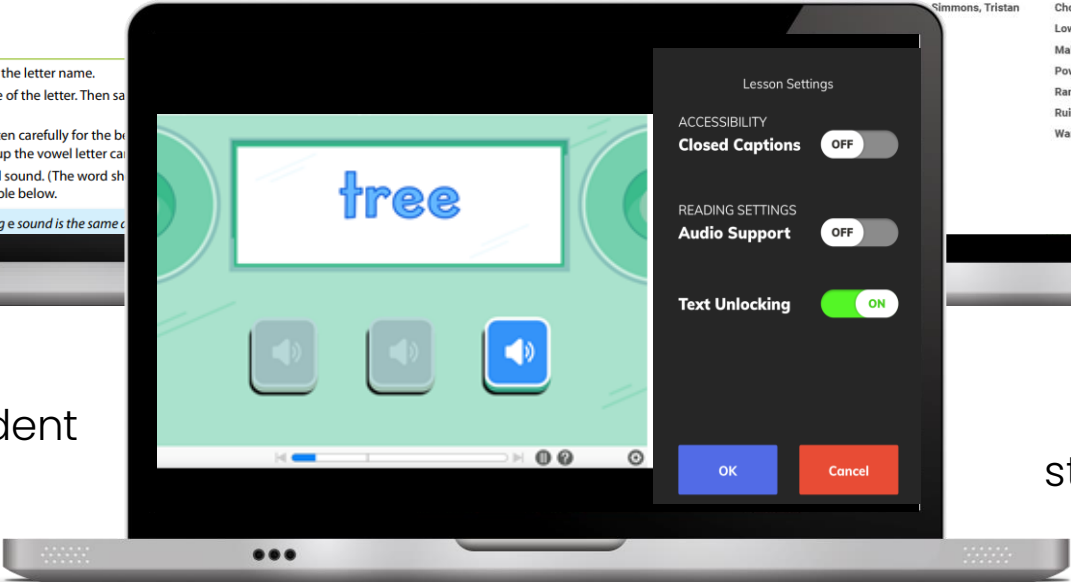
the letter name.
e of the letter. Then sa

en carefully for the be
up the vowel letter ca
l sound. (The word sh
ble below.

g e sound is the same

dent

Simmons, Tristan

Cho
Low
Ma
Pov
Rar
Rui
Wa

tree

Lesson Settings

ACCESSIBILITY
Closed Captions
OFF

READING SETTINGS
Audio Support
OFF

Text Unlocking
ON

OK
Cancel

st